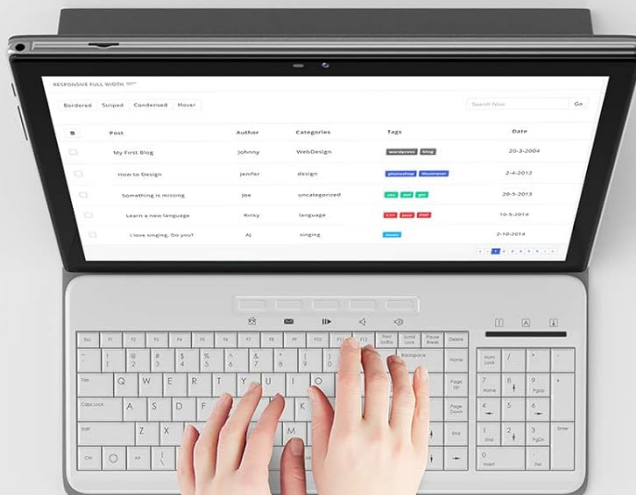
RESPONSIVE FULL WIDTH

Bordered | Striped | Condensed | Hover

Search Now | Go

| ID | Post | Author | Categories | Tags | Date |
|---|---|---|---|---|---|
| | My First Blog | Johnny | WebDesign | wordpress blog | 20-3-2004 |
| | How to Design | jenifer | design | photoshop illustrator | 2-4-2012 |
| | Something is missing | Joe | uncategorized | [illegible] | 20-5-2013 |
| | Learn a new language | Rinky | language | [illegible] | 10-5-2014 |
| | I love singing, Do you? | Aj | singing | music | 2-10-2014 |

1 2 3 4 5 6

Esc F1 F2 F3 F4 F5 F6 F7 F8 F9 F10 F11 F12 Prnt ScrRq Scroll Lock Pause Break Delete

Backspace Home

Tab Q W E R T Y U I O P Page Up

Caps Lock A S D F G H J K L Page Down

Z X C V B N M End

Ctrl Alt

Num Lock / * - 7 Home 8 9 PgUp + 4 5 6 1 End 2 3 PgDn Enter 0 Ins Del